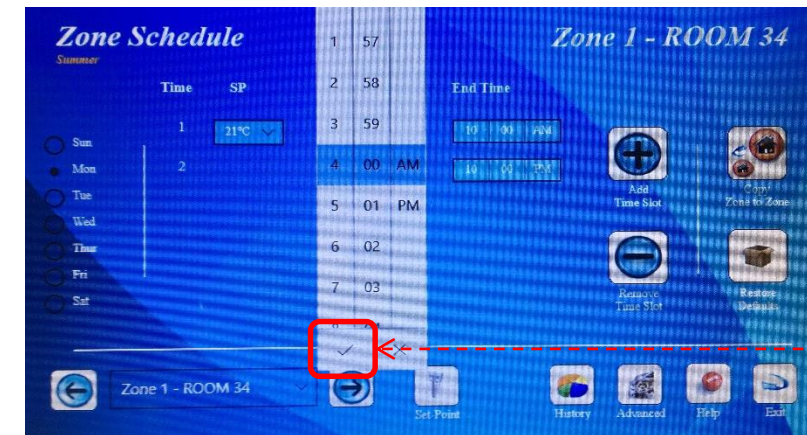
Zone Schedule
Summer

Zone 1 - ROOM 34

Time SP
1 21°C
2

Sun
Mon
Tue
Wed
Thur
Fri
Sat

| 1 | 57 | |
|---|---|---|
| 2 | 58 | |
| 3 | 59 | |
| 4 | 00 | AM |
| 5 | 01 | PM |
| 6 | 02 | |
| 7 | 03 | |

✓ ✕

End Time
10 00 AM
10 00 PM

Add Time Slot
Copy Zone to Zone
Remove Time Slot
Restore Defaults

Zone 1 - ROOM 34

Set-Point
History
Advanced
Help
Exit